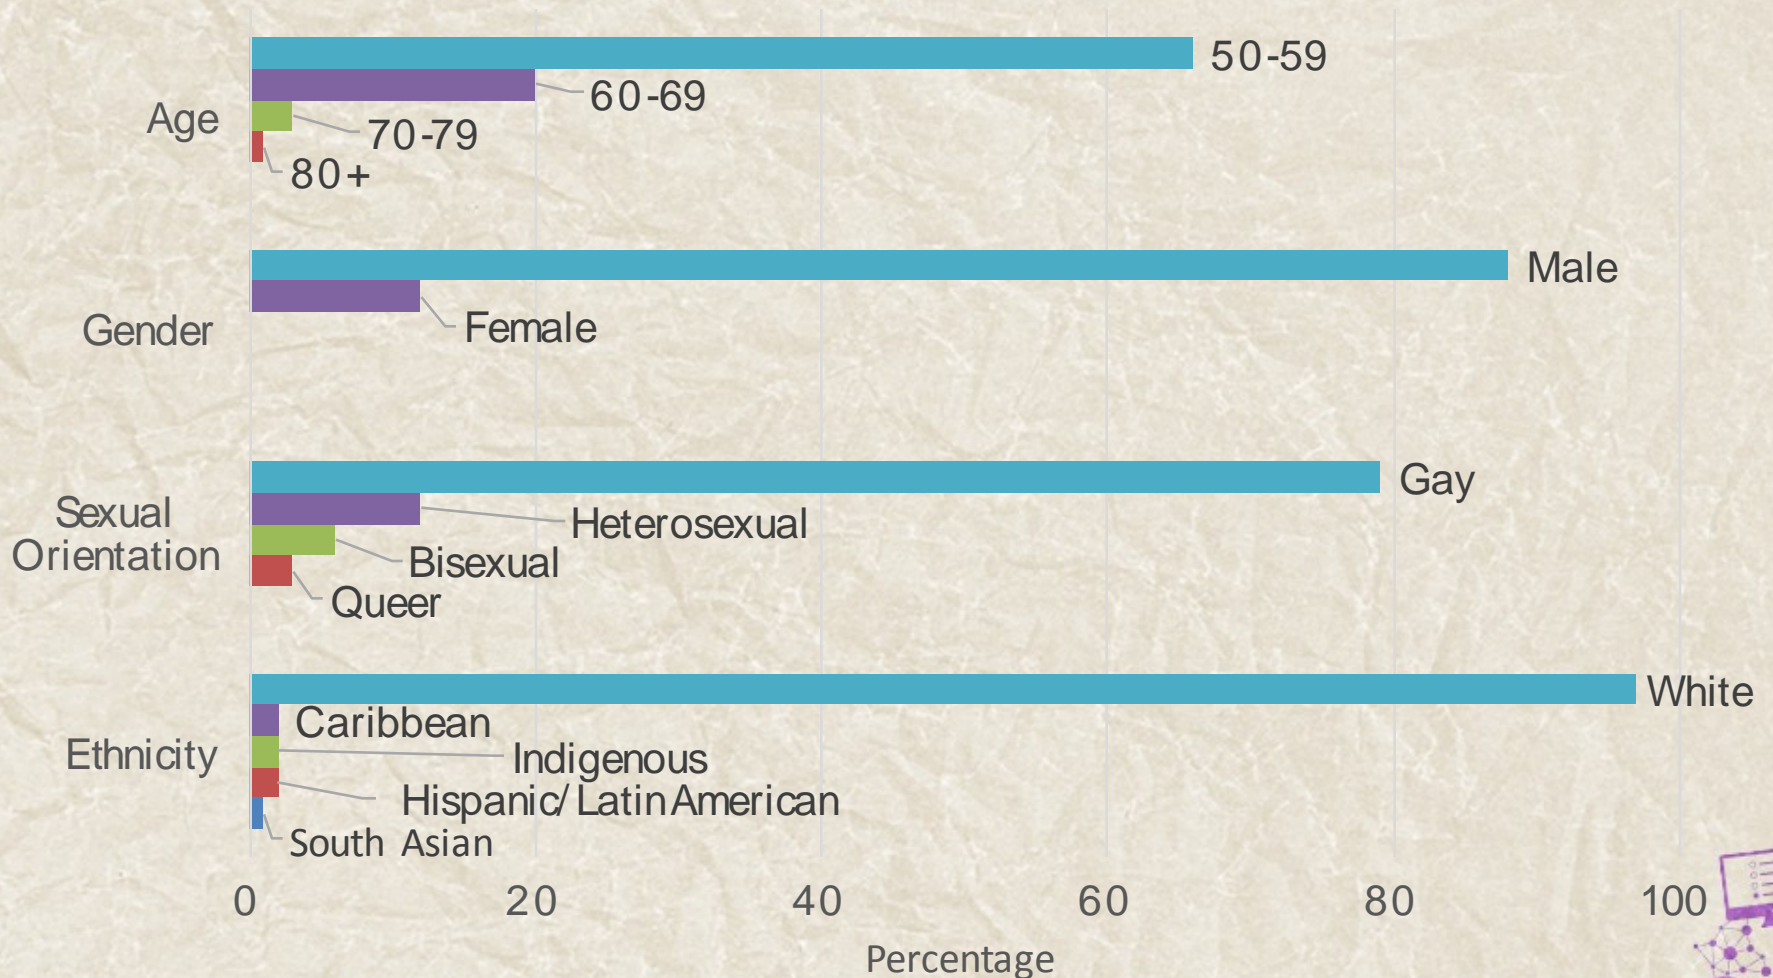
Age
50-59
60-69
70-79
80+

Gender
Male
Female

Sexual Orientation
Gay
Heterosexual
Bisexual
Queer

Ethnicity
White
Caribbean
Indigenous
Hispanic/ Latin American
South Asian

0
20
40
60
80
100
Percentage